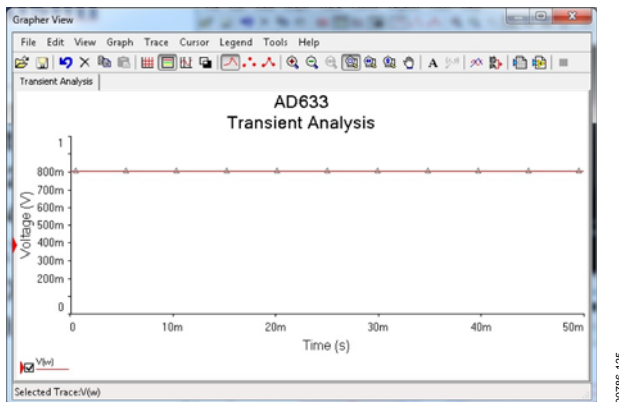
Grapher View

File Edit View Graph Trace Cursor Legend Tools Help

Transient Analysis

AD633
Transient Analysis

1
800m
700m
600m
500m
400m
300m
200m
0

Voltage (V)

0 10m 20m 30m 40m 50m

Time (s)

V(w)

Selected Trace:V(w)

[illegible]-105